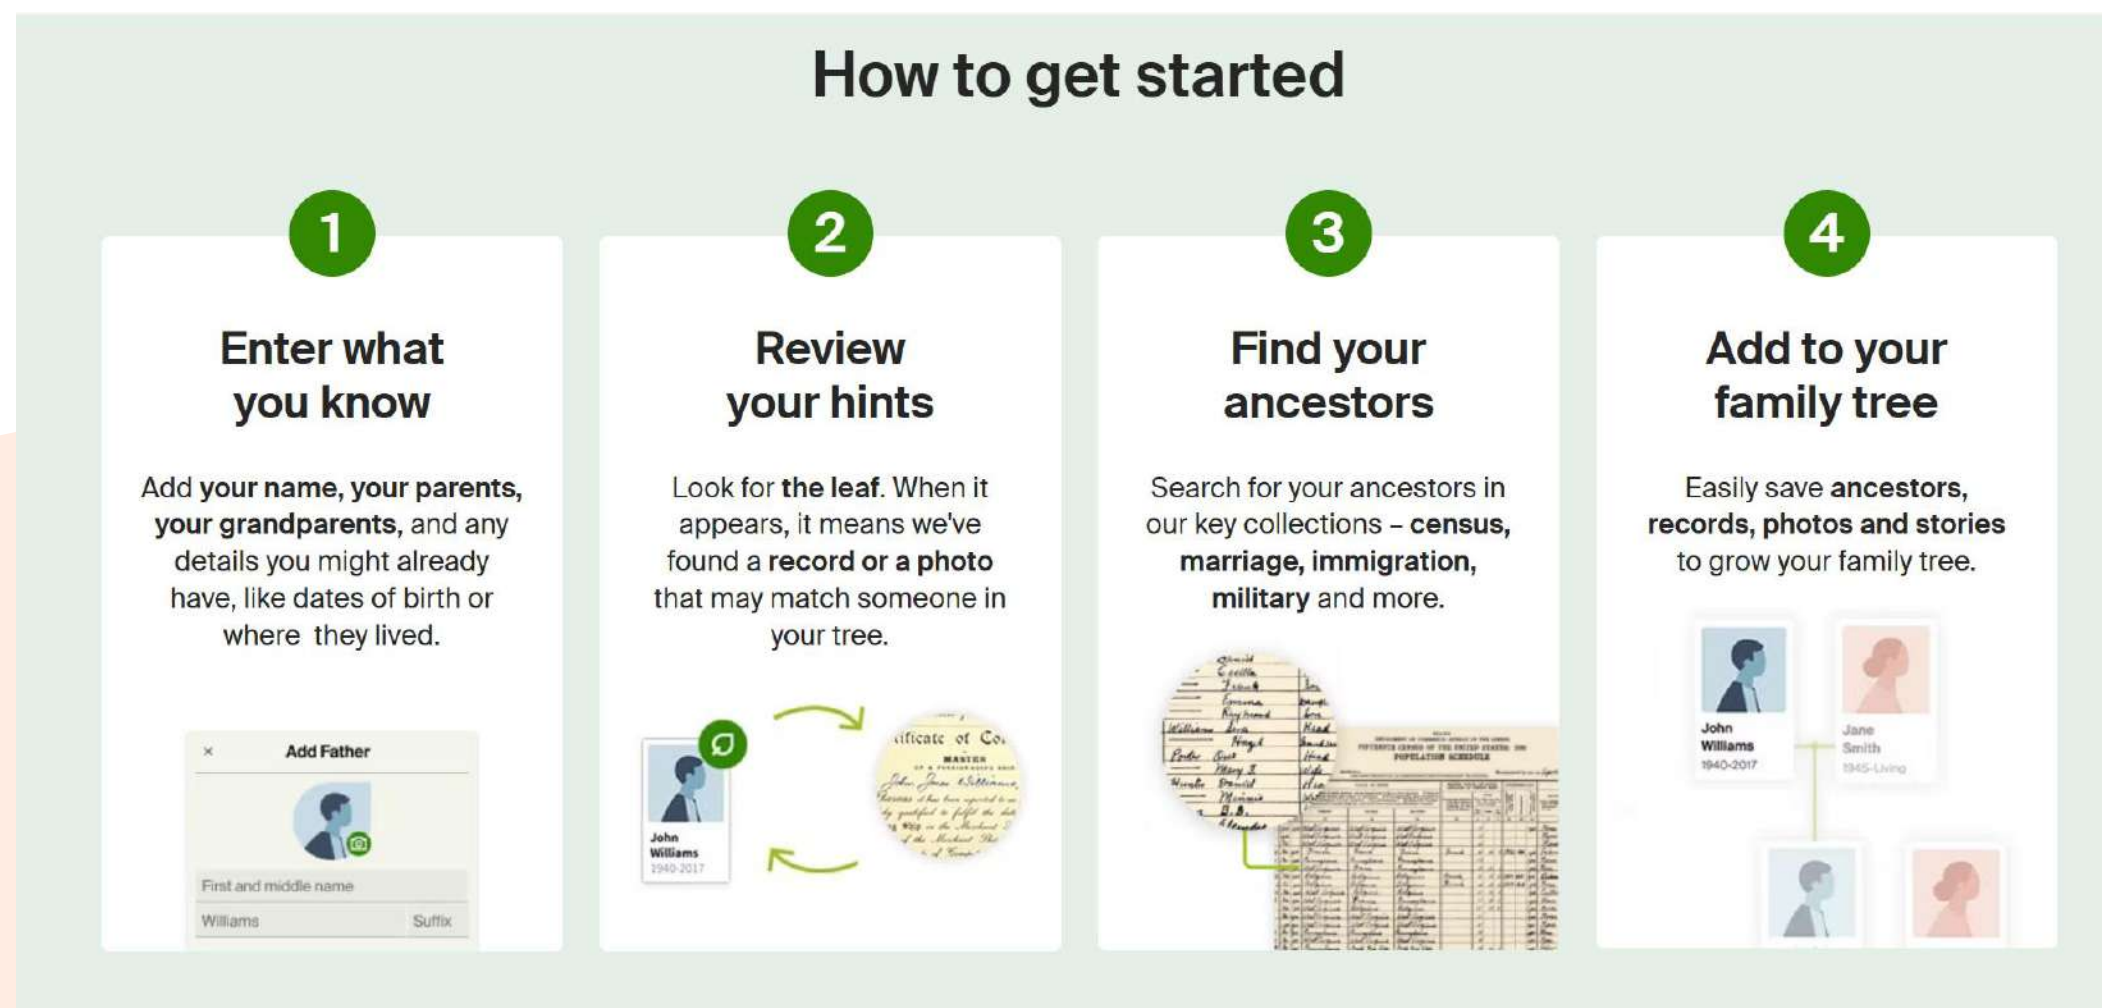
How to get started

1

Enter what you know

Add your name, your parents, your grandparents, and any details you might already have, like dates of birth or where they lived.

×
Add Father

First and middle name

Williams
Suffix

2

Review your hints

Look for the leaf. When it appears, it means we've found a record or a photo that may match someone in your tree.

John Williams
1940-2017

ificate of Co.
MASTER

3

Find your ancestors

Search for your ancestors in our key collections – census, marriage, immigration, military and more.

POPULATION SCHEDULE

4

Add to your family tree

Easily save ancestors, records, photos and stories to grow your family tree.

John Williams
1940-2017

Jane Smith
1945-Living